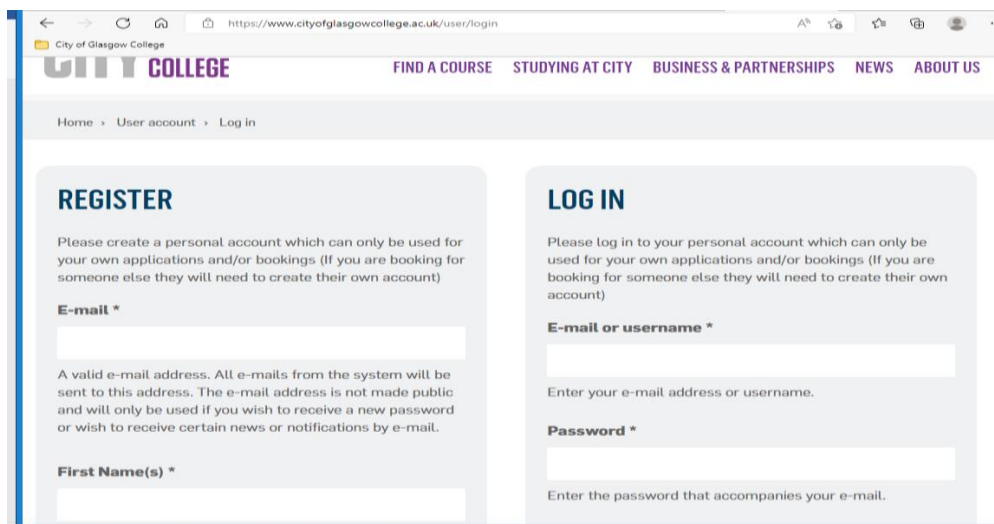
https://www.cityofglasgowcollege.ac.uk/user/login

City of Glasgow College

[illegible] COLLEGE

FIND A COURSE STUDYING AT CITY BUSINESS & PARTNERSHIPS NEWS ABOUT US

Home › User account › Log in

REGISTER

Please create a personal account which can only be used for your own applications and/or bookings (If you are booking for someone else they will need to create their own account)

E-mail *

A valid e-mail address. All e-mails from the system will be sent to this address. The e-mail address is not made public and will only be used if you wish to receive a new password or wish to receive certain news or notifications by e-mail.

First Name(s) *

LOG IN

Please log in to your personal account which can only be used for your own applications and/or bookings (If you are booking for someone else they will need to create their own account)

E-mail or username *

Enter your e-mail address or username.

Password *

Enter the password that accompanies your e-mail.